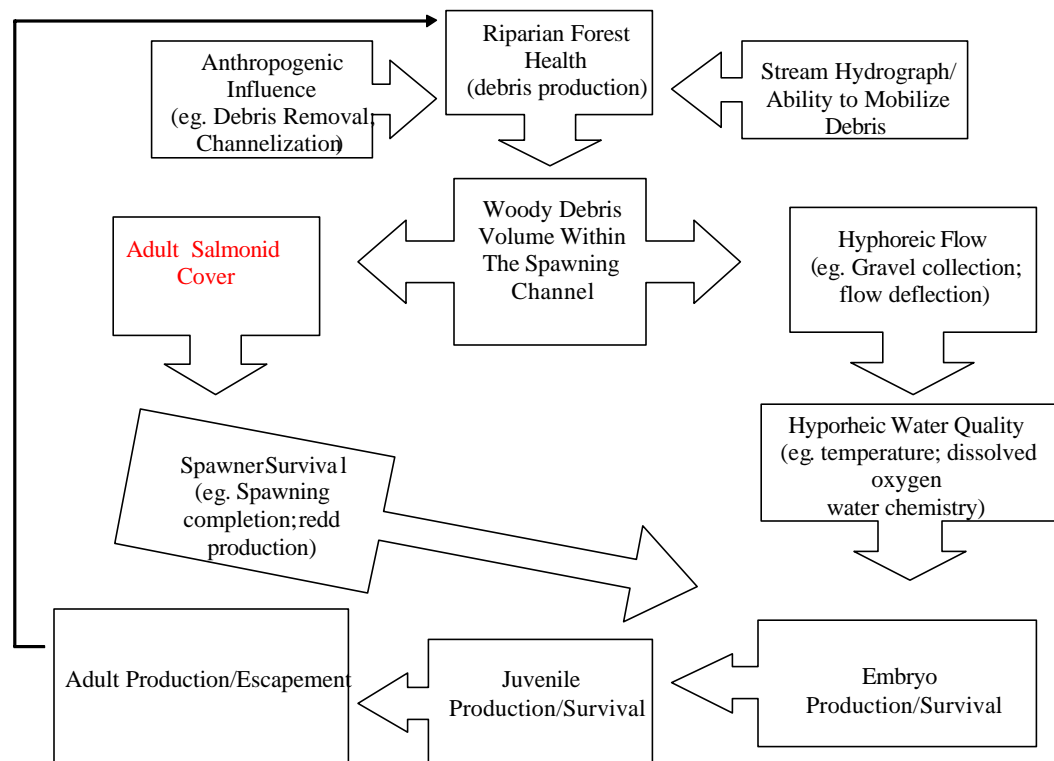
Riparian Forest Health (debris production)

Anthropogenic Influence (eg. Debris Removal; Channelization)

Stream Hydrograph/ Ability to Mobilize Debris

Woody Debris Volume Within The Spawning Channel

Adult Salmonid Cover

Hyphoreic Flow (eg. Gravel collection; flow deflection)

SpawnerSurviva l (eg. Spawning completion;redd production)

Hyporheic Water Quality (eg. temperature; dissolved oxygen water chemistry)

Adult Production/Escapement

Juvenile Production/Survival

Embryo Production/Survival